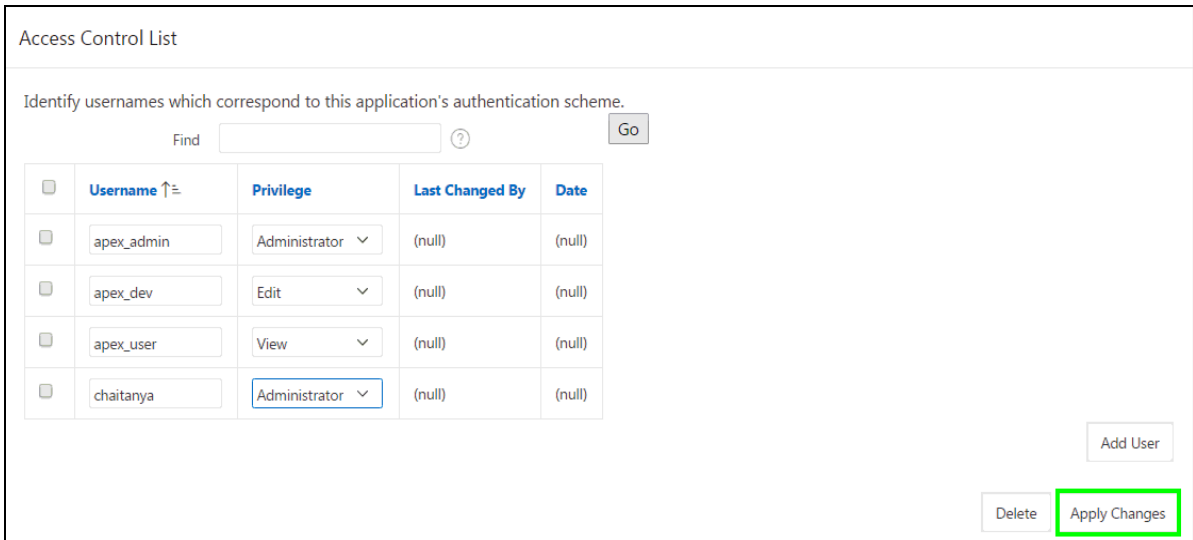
Access Control List

Identify usernames which correspond to this application's authentication scheme.

Find ? Go

| | Username | Privilege | Last Changed By | Date |
|---|---|---|---|---|
| | apex_admin | Administrator | (null) | (null) |
| | apex_dev | Edit | (null) | (null) |
| | apex_user | View | (null) | (null) |
| | chaitanya | Administrator | (null) | (null) |

Add User

Delete Apply Changes